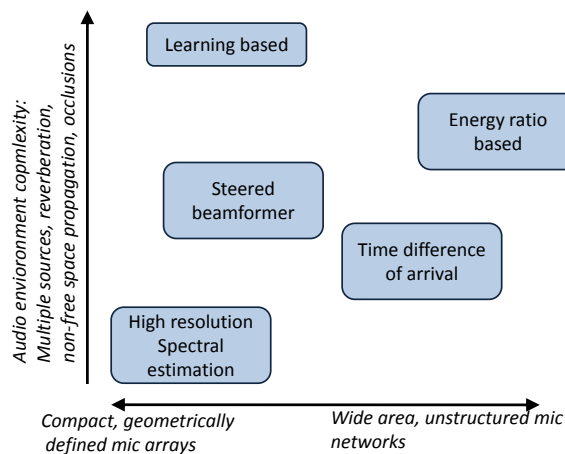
Audio envioronment copmlexity: Multiple sources, reverberation, non-free space propagation, occlusions

Learning based

Energy ratio based

Steered beamformer

Time difference of arrival

High resolution Spectral estimation

Compact, geometrically defined mic arrays

Wide area, unstructured mic networks